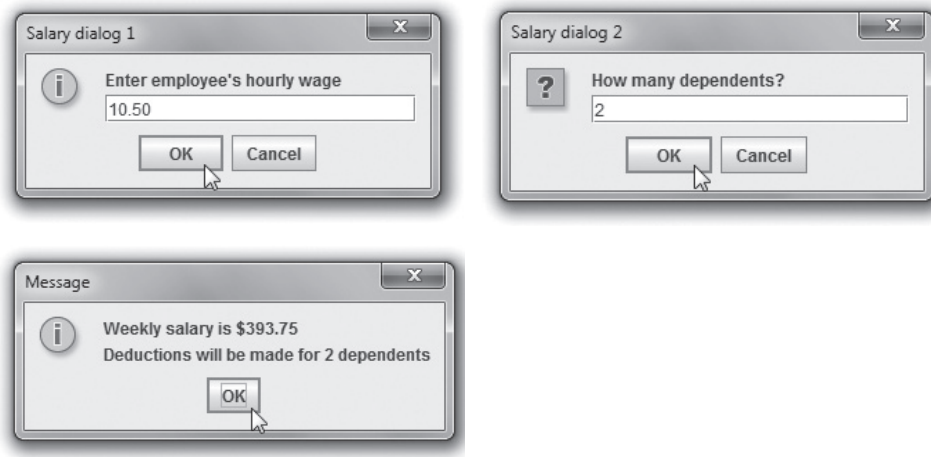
Salary dialog 1
x
i
Enter employee's hourly wage
10.50
OK
Cancel

Salary dialog 2
x
?
How many dependents?
2
OK
Cancel

Message
x
i
Weekly salary is $393.75
Deductions will be made for 2 dependents
OK